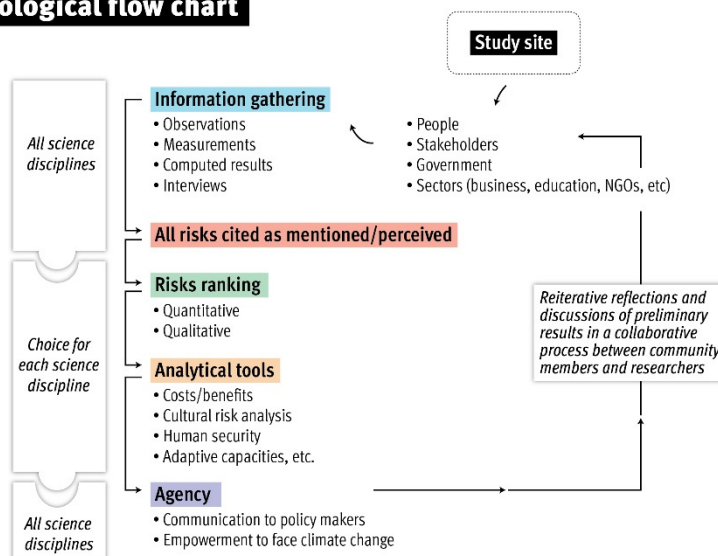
ological flow chart

Study site

All science disciplines

Information gathering
• Observations
• Measurements
• Computed results
• Interviews

• People
• Stakeholders
• Government
• Sectors (business, education, NGOs, etc)

All risks cited as mentioned/perceived

Choice for each science discipline

Risks ranking
• Quantitative
• Qualitative

Reiterative reflections and discussions of preliminary results in a collaborative process between community members and researchers

Analytical tools
• Costs/benefits
• Cultural risk analysis
• Human security
• Adaptive capacities, etc.

All science disciplines

Agency
• Communication to policy makers
• Empowerment to face climate change